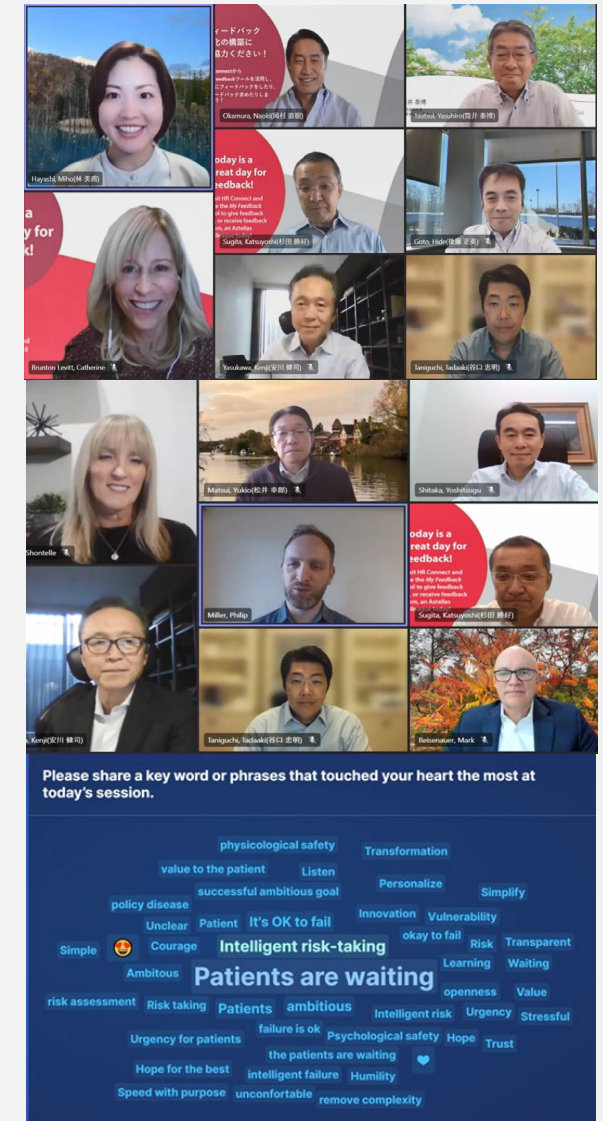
Hayashi, Miho(林 美穂)

ィードバック
との構築に
協力ください！
Connectから
eedbackツールを活用し、
にフィードバックをしたり、
ードバックを求めたりしま

Okamura, Naoki(岡村 直樹)

Tsutsui, Yasuhiro(筒井 泰博)

a
y for
k!

Brunton Levitt, Catherine

oday is a
reat day for
feedback!
it HR Connect and
the My Feedback
to give feedback
or receive feedback
n, an Astellas

Sugita, Katsuyoshi(杉田 勝好)

Goto, Hideki(後藤 正秀)

Yasukawa, Kenji(安川 健司)

Taniguchi, Tadaaki(谷口 忠明)

Shontelle

Matsui, Yukio(松井 幸郎)

Shitaka, Yoshitsugu

Miller, Philip

oday is a
reat day for
feedback!
it HR Connect and
the My Feedback
to give feedback
or receive feedback
n, an Astellas

Sugita, Katsuyoshi(杉田 勝好)

Kenji(安川 健司)

Taniguchi, Tadaaki(谷口 忠明)

Reisenauer, Mark

Please share a key word or phrases that touched your heart the most at today's session.

physicological safety
Transformation
value to the patient
Listen
successful ambitious goal
Personalize
Simplify
policy disease
Unclear
Patient
It's OK to fail
Innovation
Vulnerability
okay to fail
Simple
Courage
Intelligent risk-taking
Risk
Transparent
Ambitous
Patients are waiting
Learning
Waiting
risk assessment
Risk taking
Patients
ambitious
openness
Value
Intelligent risk
Urgency
Stressful
failure is ok
Urgency for patients
Psychological safety
Hope
Trust
the patients are waiting
Hope for the best
intelligent failure
Humility
Speed with purpose
unconfortable
remove complexity